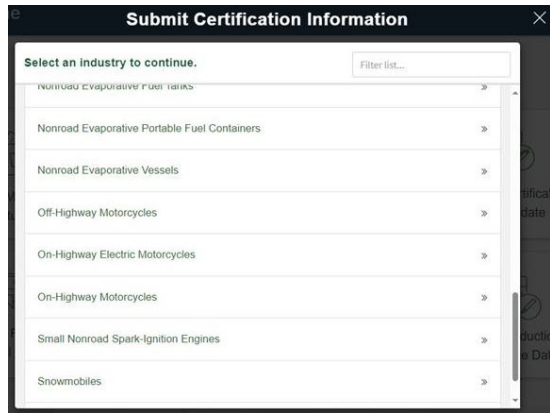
Submit Certification Information

Select an industry to continue.

Filter list...

Nonroad Evaporative Fuel Tanks »

Nonroad Evaporative Portable Fuel Containers »

Nonroad Evaporative Vessels »

Off-Highway Motorcycles »

On-Highway Electric Motorcycles »

On-Highway Motorcycles »

Small Nonroad Spark-Ignition Engines »

Snowmobiles »